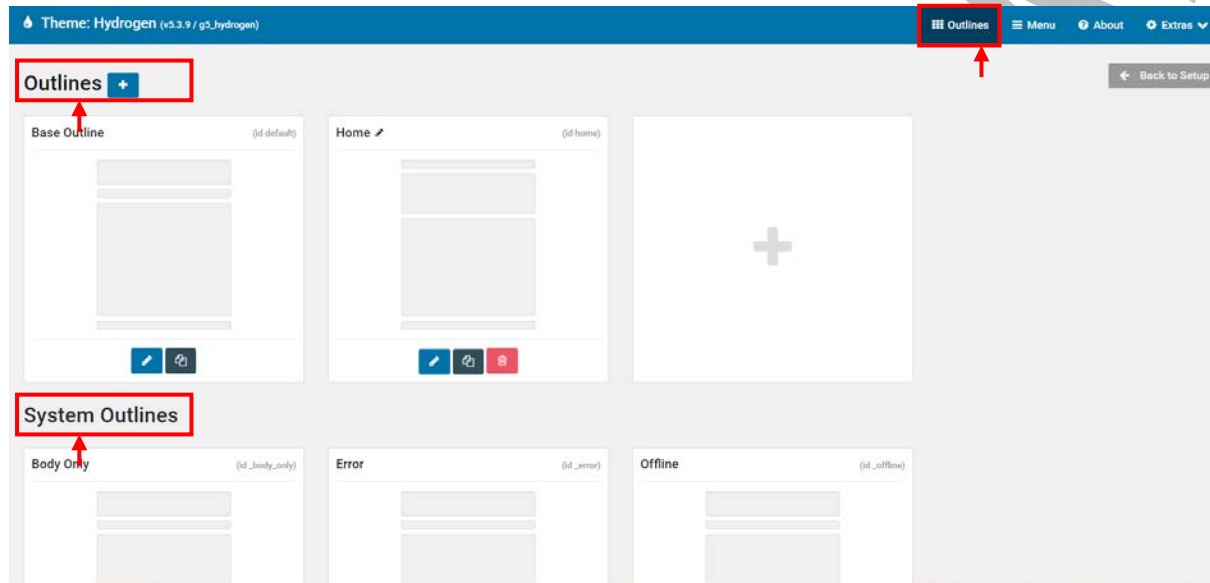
Theme: Hydrogen (v5.3.9 / g5_hydrogen)

Outlines Menu About Extras

Outlines +

Back to Setup

Base Outline (id default)

Home (id home)

System Outlines

Body Only (id _body_only)

Error (id _error)

Offline (id _offline)